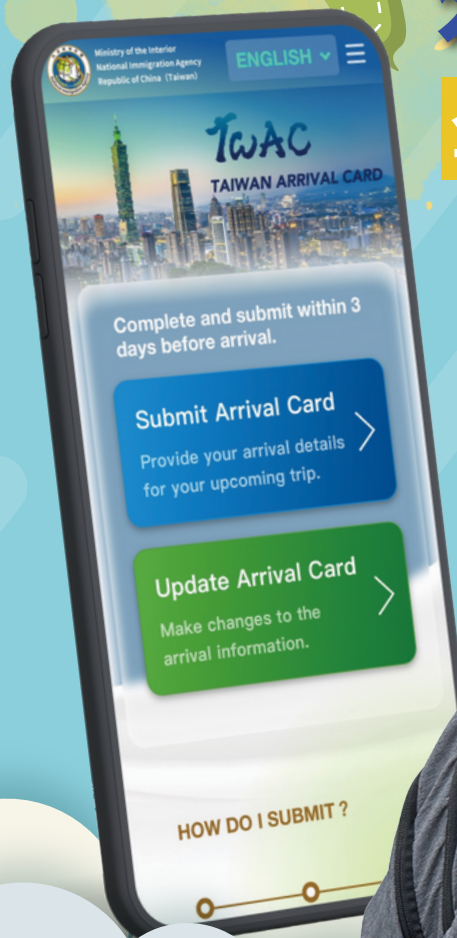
Ministry of the Interior
National Immigration Agency
Republic of China (Taiwan)

ENGLISH

TWAC
TAIWAN ARRIVAL CARD

Complete and submit within 3 days before arrival.

Submit Arrival Card
Provide your arrival details for your upcoming trip.

Update Arrival Card
Make changes to the arrival information.

HOW DO I SUBMIT ?